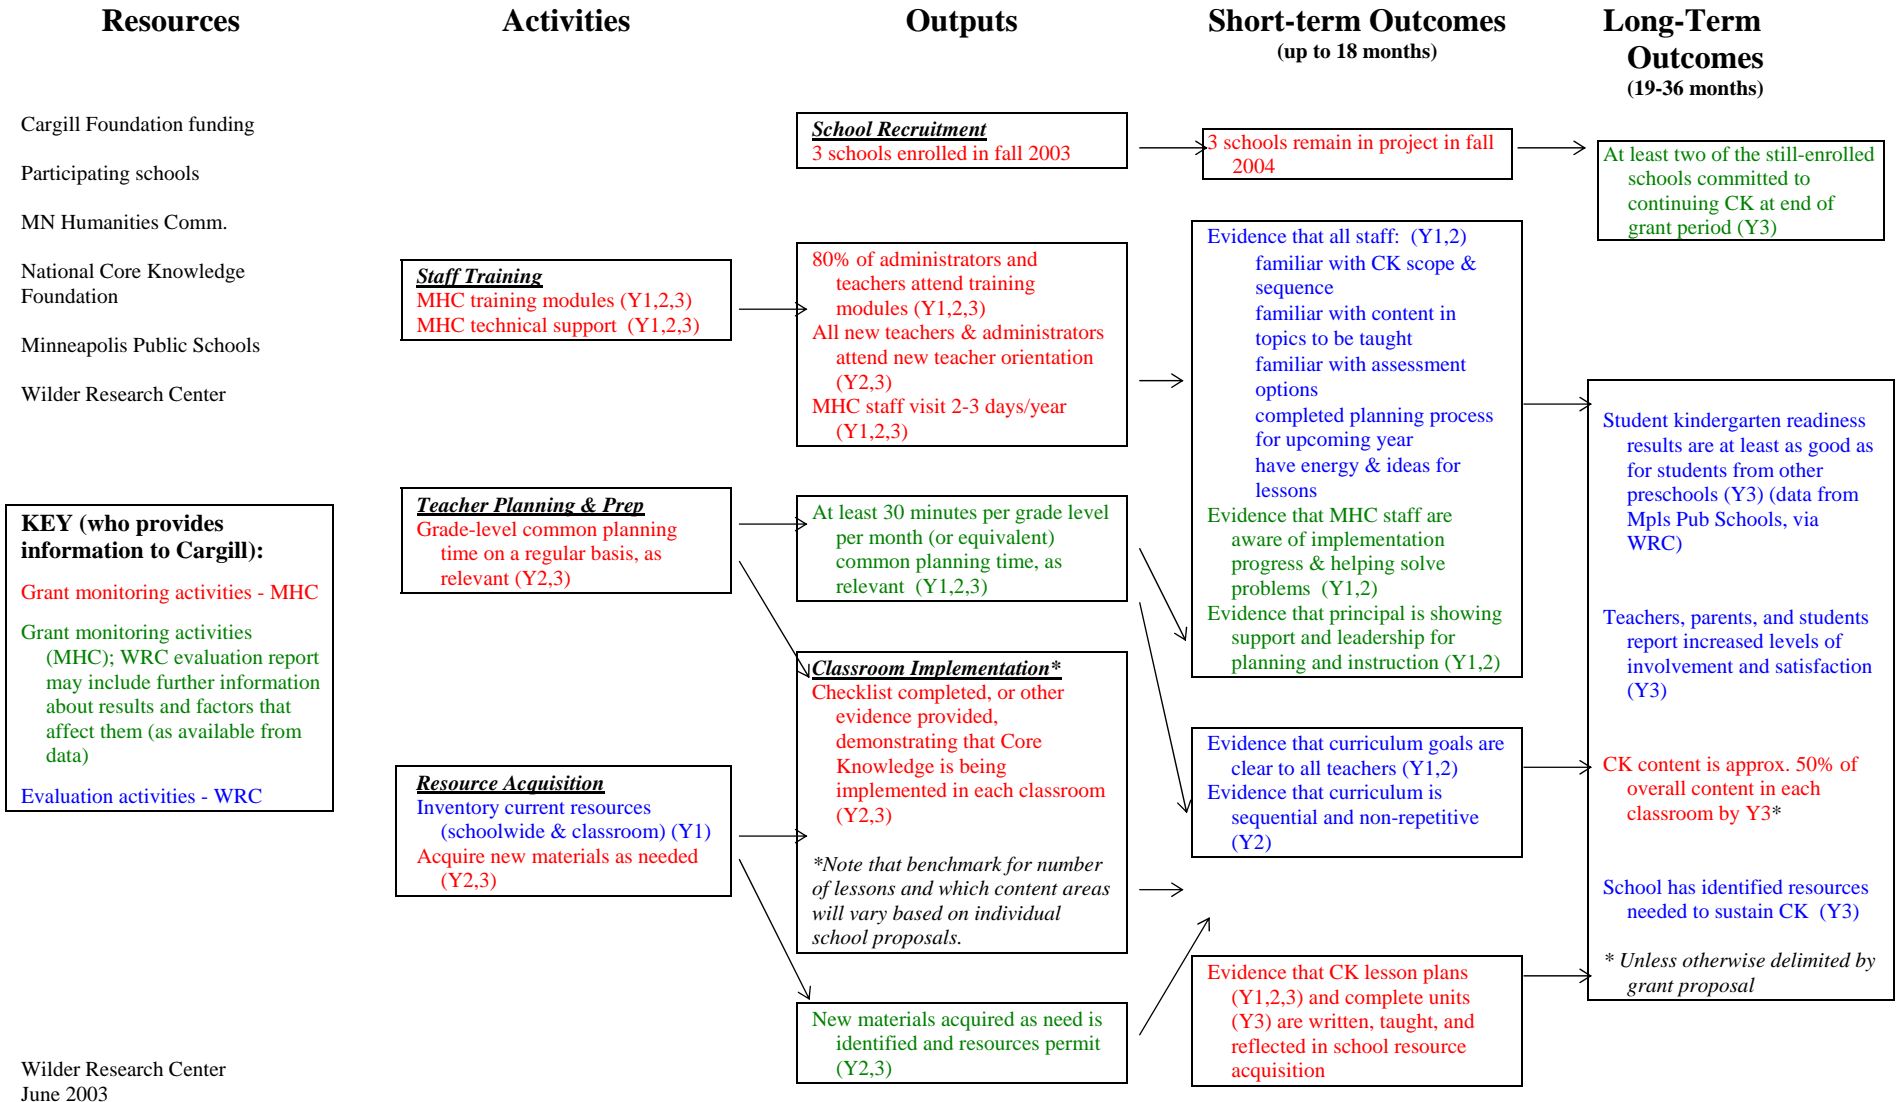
Resources

Cargill Foundation funding

Participating schools

MN Humanities Comm.

National Core Knowledge Foundation

Minneapolis Public Schools

Wilder Research Center

KEY (who provides information to Cargill):

Grant monitoring activities - MHC

Grant monitoring activities (MHC); WRC evaluation report may include further information about results and factors that affect them (as available from data)

Evaluation activities - WRC

Wilder Research Center
June 2003

Activities

Staff Training
MHC training modules (Y1,2,3)
MHC technical support (Y1,2,3)

Teacher Planning & Prep
Grade-level common planning time on a regular basis, as relevant (Y2,3)

Resource Acquisition
Inventory current resources (schoolwide & classroom) (Y1)
Acquire new materials as needed (Y2,3)

Outputs

School Recruitment
3 schools enrolled in fall 2003

80% of administrators and teachers attend training modules (Y1,2,3)
All new teachers & administrators attend new teacher orientation (Y2,3)
MHC staff visit 2-3 days/year (Y1,2,3)

At least 30 minutes per grade level per month (or equivalent) common planning time, as relevant (Y1,2,3)

Classroom Implementation*
Checklist completed, or other evidence provided, demonstrating that Core Knowledge is being implemented in each classroom (Y2,3)

*Note that benchmark for number of lessons and which content areas will vary based on individual school proposals.

New materials acquired as need is identified and resources permit (Y2,3)

Short-term Outcomes
(up to 18 months)

3 schools remain in project in fall 2004

Evidence that all staff: (Y1,2)
familiar with CK scope & sequence
familiar with content in topics to be taught
familiar with assessment options
completed planning process for upcoming year
have energy & ideas for lessons
Evidence that MHC staff are aware of implementation progress & helping solve problems (Y1,2)
Evidence that principal is showing support and leadership for planning and instruction (Y1,2)

Evidence that curriculum goals are clear to all teachers (Y1,2)
Evidence that curriculum is sequential and non-repetitive (Y2)

Evidence that CK lesson plans (Y1,2,3) and complete units (Y3) are written, taught, and reflected in school resource acquisition

Long-Term Outcomes
(19-36 months)

At least two of the still-enrolled schools committed to continuing CK at end of grant period (Y3)

Student kindergarten readiness results are at least as good as for students from other preschools (Y3) (data from Mpls Pub Schools, via WRC)

Teachers, parents, and students report increased levels of involvement and satisfaction (Y3)

CK content is approx. 50% of overall content in each classroom by Y3*

School has identified resources needed to sustain CK (Y3)

* Unless otherwise delimited by grant proposal